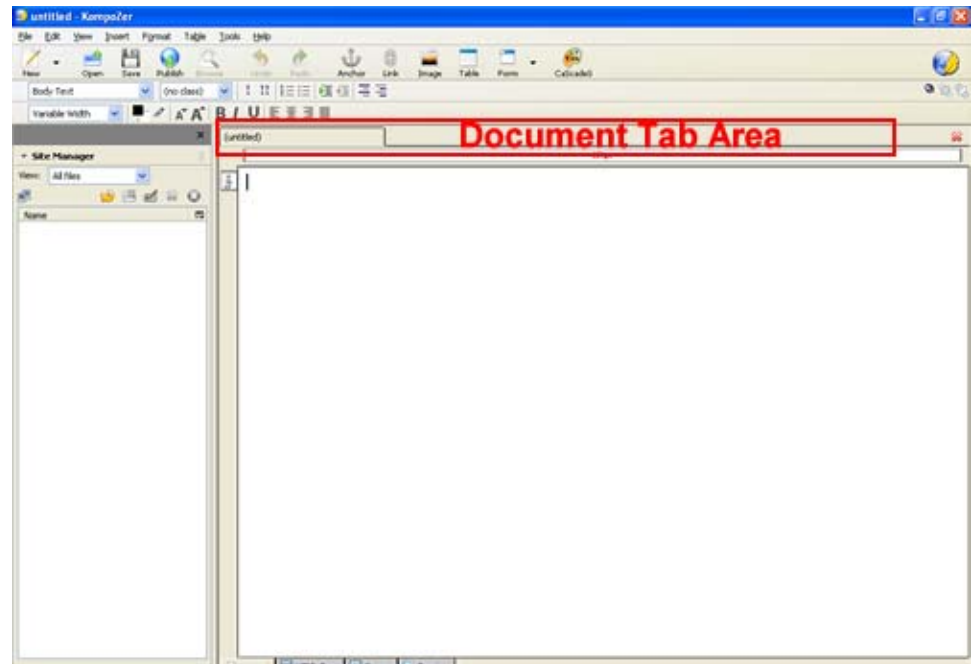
untitled - KompoZer

File Edit View Insert Format Table Tools Help

New Open Save Publish Browse Undo Redo Anchor Link Image Table Form CaScadeS

Body Text (no class)

Variable Width

B I U

Site Manager

View: All files

Name

(untitled)

Document Tab Area